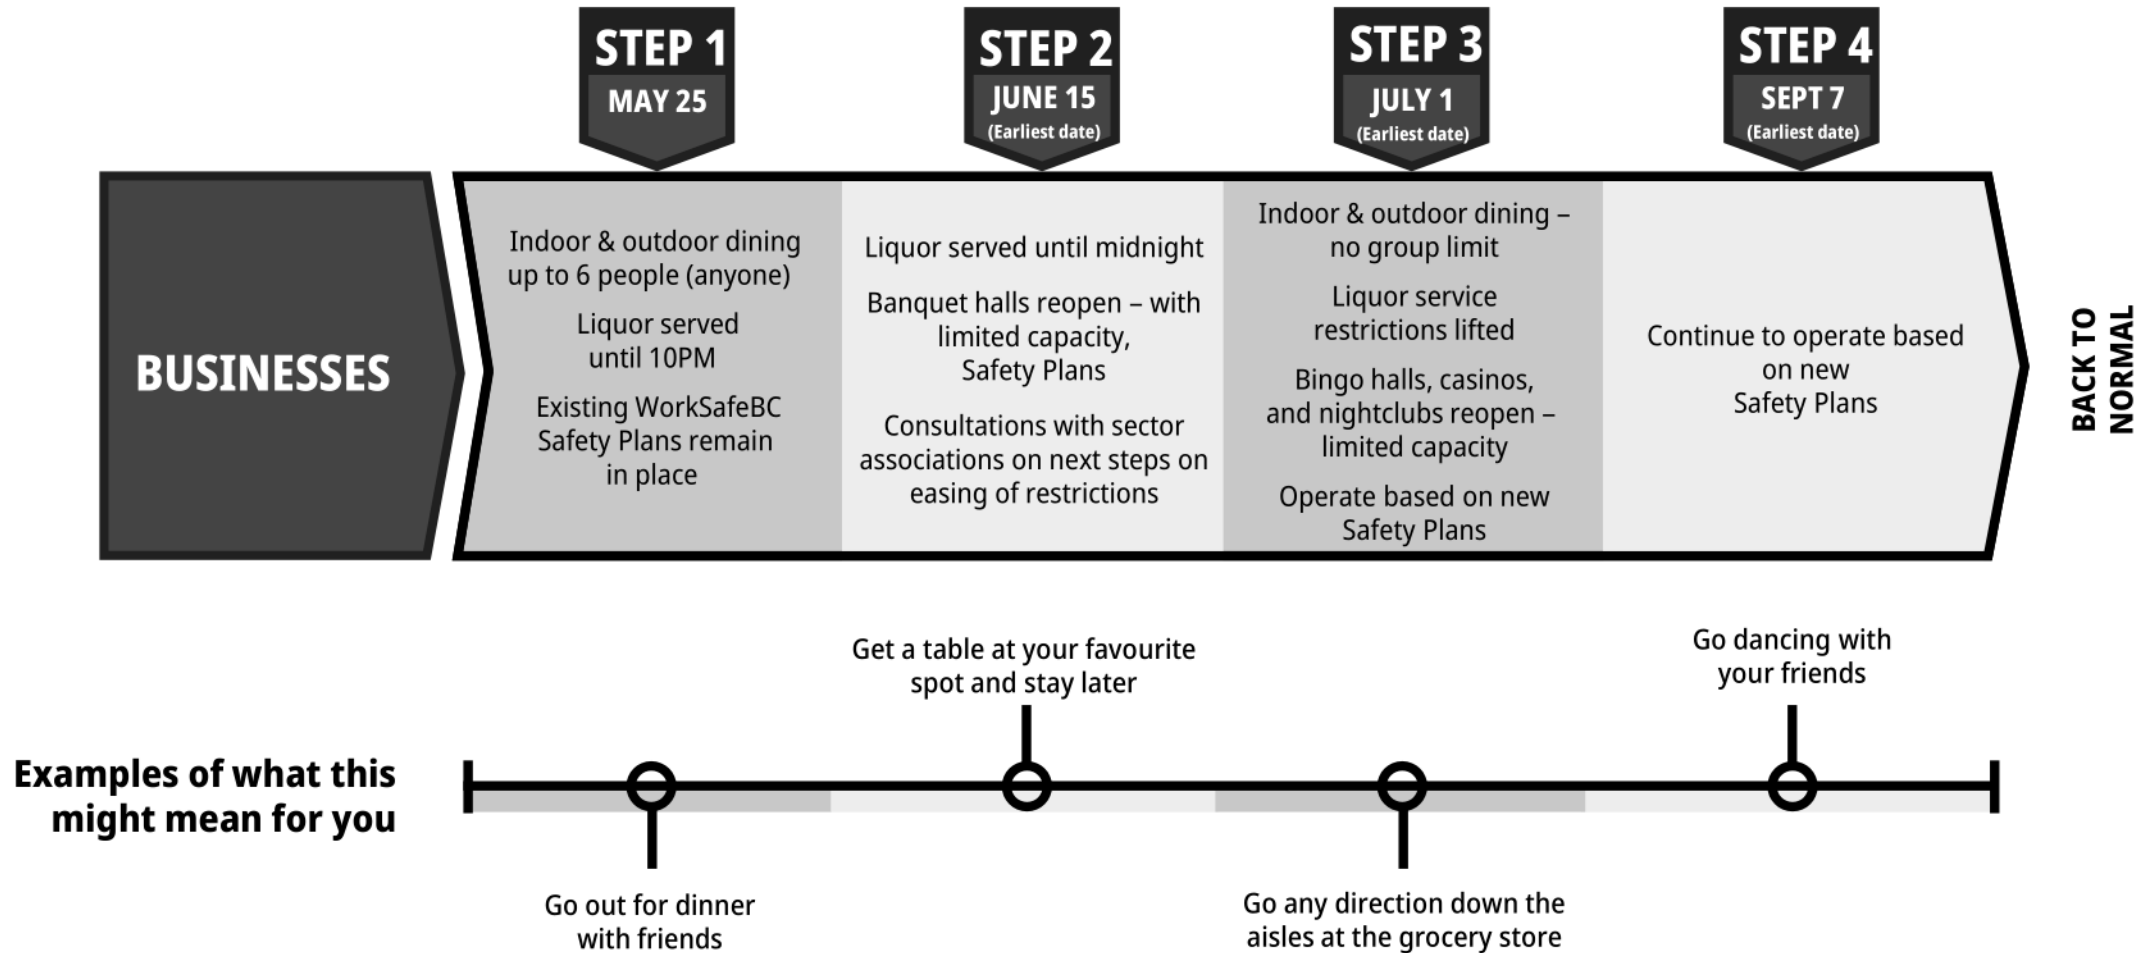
STEP 1
MAY 25

STEP 2
JUNE 15
(Earliest date)

STEP 3
JULY 1
(Earliest date)

STEP 4
SEPT 7
(Earliest date)

BUSINESSES

Indoor & outdoor dining up to 6 people (anyone)

Liquor served until 10PM

Existing WorkSafeBC Safety Plans remain in place

Liquor served until midnight

Banquet halls reopen – with limited capacity, Safety Plans

Consultations with sector associations on next steps on easing of restrictions

Indoor & outdoor dining – no group limit

Liquor service restrictions lifted

Bingo halls, casinos, and nightclubs reopen – limited capacity

Operate based on new Safety Plans

Continue to operate based on new Safety Plans

BACK TO NORMAL

Examples of what this might mean for you

Get a table at your favourite spot and stay later

Go dancing with your friends

Go out for dinner with friends

Go any direction down the aisles at the grocery store